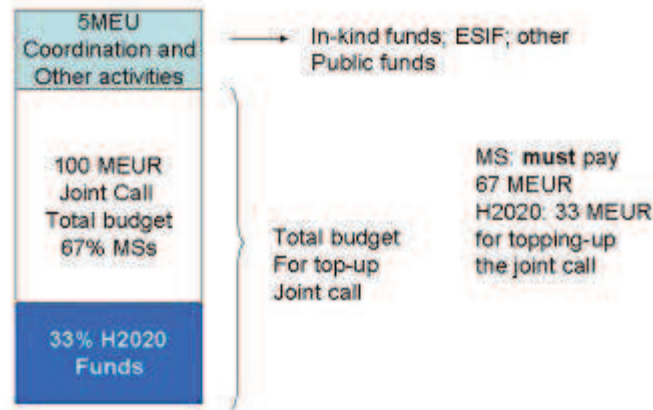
5MEU
Coordination and
Other activities

In-kind funds; ESIF; other
Public funds

100 MEUR
Joint Call
Total budget
67% MSs

33% H2020
Funds

Total budget
For top-up
Joint call

MS: **must** pay
67 MEUR
H2020: 33 MEUR
for topping-up
the joint call